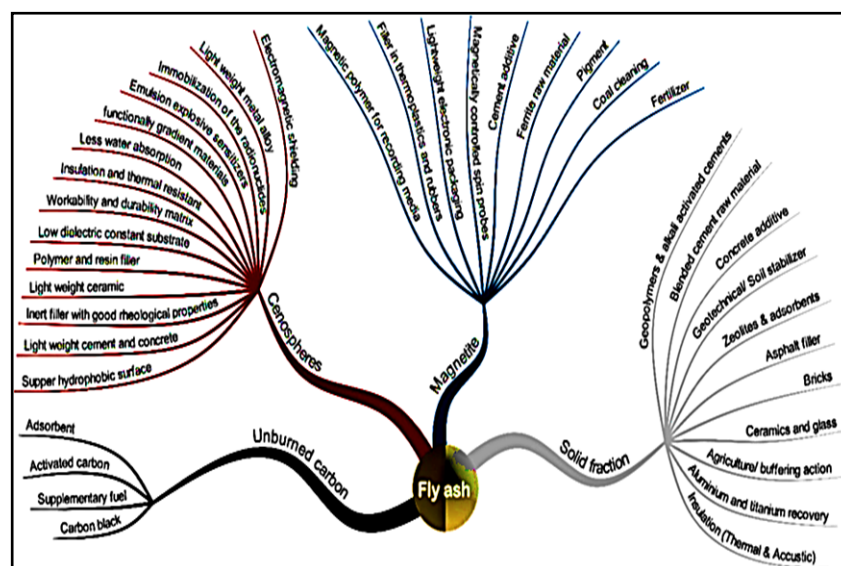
Electromagnetic shielding
Light weight metal alloy
Immobilization of the radionuclides
Emulsion explosive sensitizers
functionally gradient materials
Less water absorption
Insulation and thermal resistant
Workability and durability matrix
Low dielectric constant substrate
Polymer and resin filler
Light weight ceramic
Inert filler with good rheological properties
Light weight cement and concrete
Supper hydrophobic surface
Cenospheres

Magnetic polymer for recording media
Filler in thermoplastics and rubbers
Lightweight electronic packaging
Magnetically controlled spin probes
Cement additive
Ferrite raw material
Pigment
Coal cleaning
Fertilizer
Magnetite

Geopolymers & alkali activated cements
Blended cement raw material
Concrete additive
Geotechnical/ Soil stabilizer
Zeolites & adsorbents
Asphalt filler
Bricks
Ceramics and glass
Agriculture/ buffering action
Aluminium and titanium recovery
Insulation (Thermal & Accustic)
Solid fraction

Adsorbent
Activated carbon
Supplementary fuel
Carbon black
Unburned carbon

Fly ash